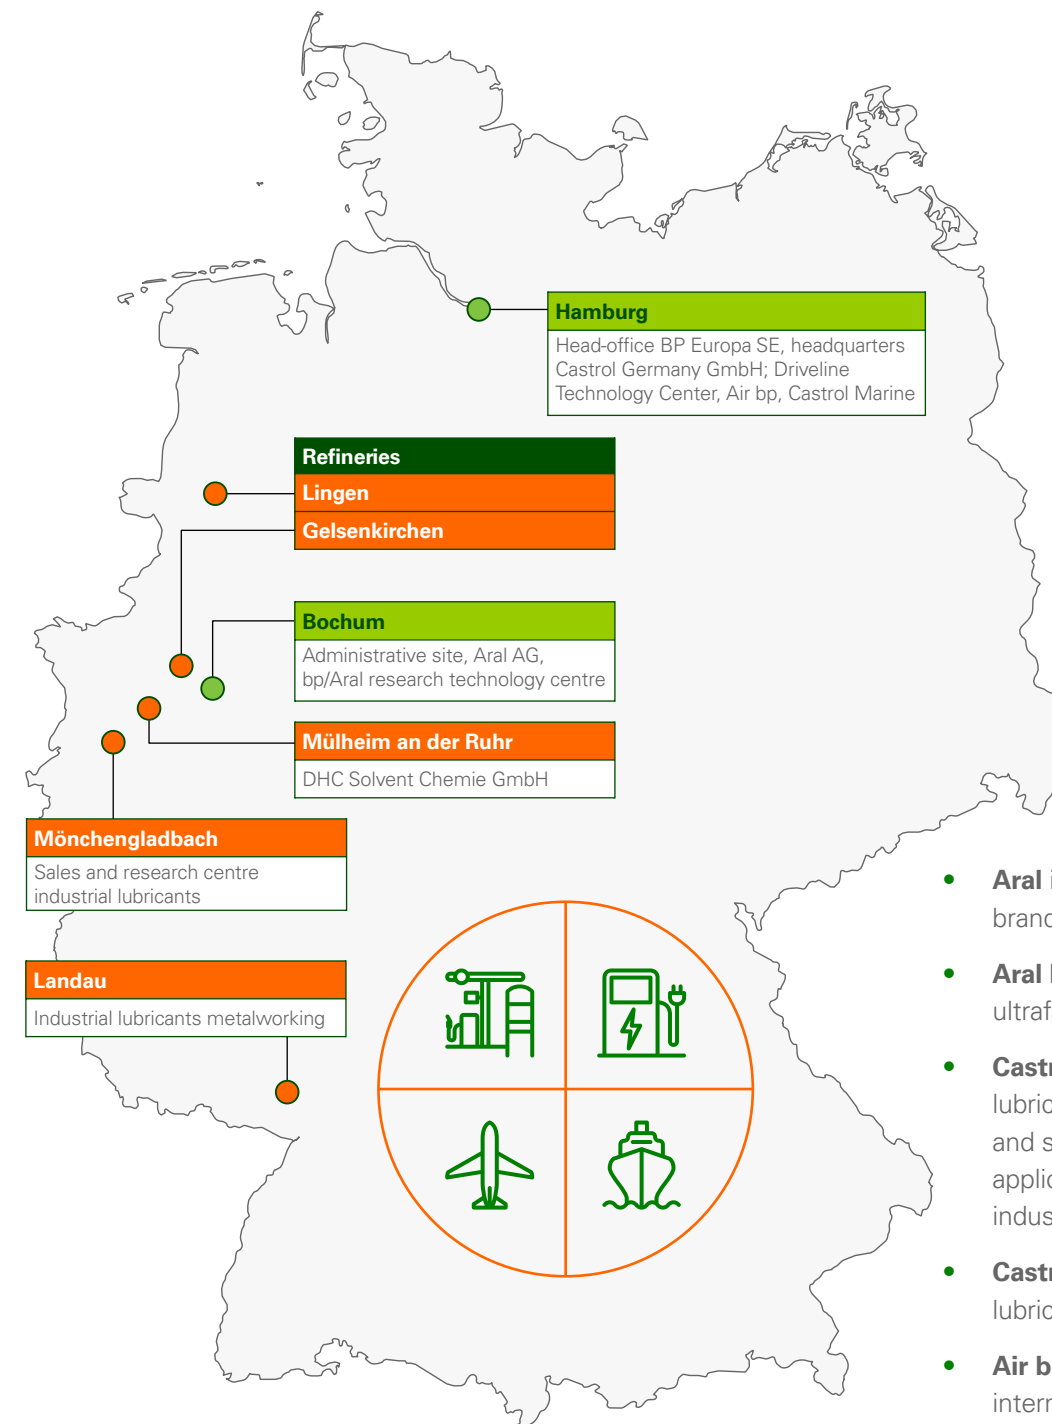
Hamburg
Head-office BP Europa SE, headquarters Castrol Germany GmbH; Driveline Technology Center, Air bp, Castrol Marine

Refineries
Lingen
Gelsenkirchen

Bochum
Administrative site, Aral AG, bp/Aral research technology centre

Mülheim an der Ruhr
DHC Solvent Chemie GmbH

Mönchengladbach
Sales and research centre industrial lubricants

Landau
Industrial lubricants metalworking

• Aral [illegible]
brand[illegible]

• Aral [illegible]
ultraf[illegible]

• Castr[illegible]
lubric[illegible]
and s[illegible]
applic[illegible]
indus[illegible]

• Castr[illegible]
lubric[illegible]

• Air b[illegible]
intern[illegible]